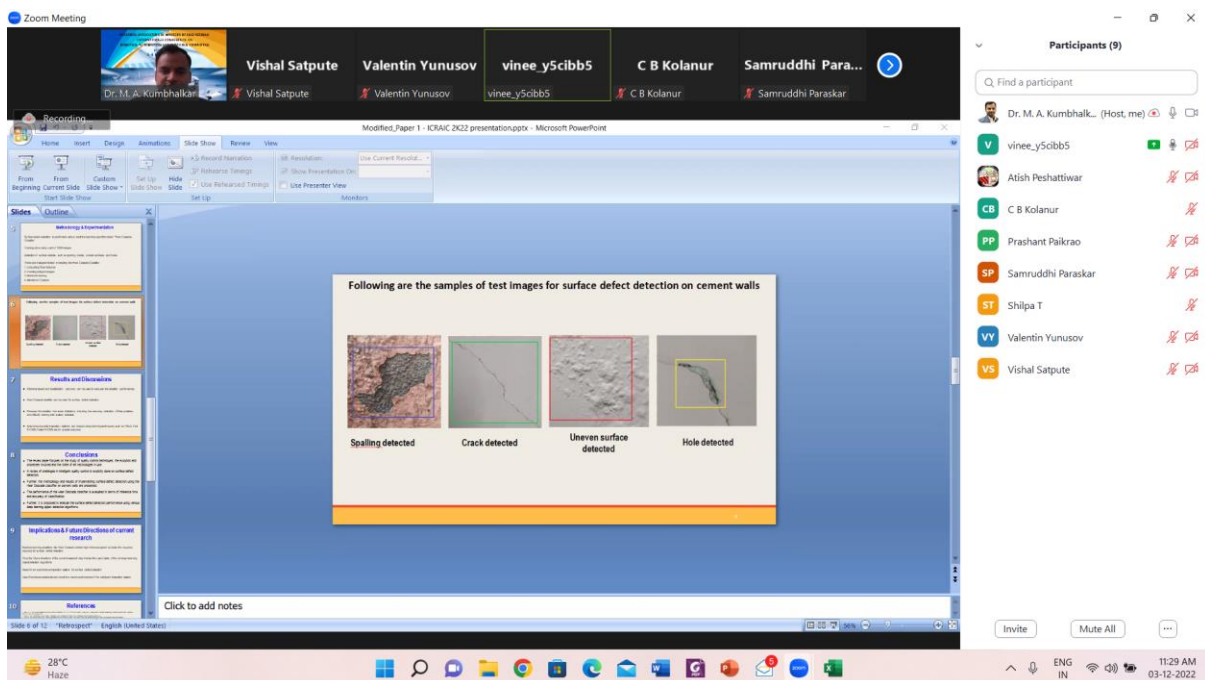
Zoom Meeting

Vishal Satpute
Valentin Yunusov
vinee_y5cibb5
C B Kolanur
Samruddhi Para...

Dr. M. A. Kumbhalkar
Vishal Satpute
Valentin Yunusov
vinee_y5cibb5
C B Kolanur
Samruddhi Paraskar

Recording...

Modified_Paper 1 - ICRAIC 2K22 presentation.pptx - Microsoft PowerPoint

Home Insert Design Animations Slide Show Review View

From Beginning From Current Slide Custom Slide Show Set Up Slide Show Hide Slide Record Narration Rehearse Timings Use Rehearsed Timings Resolution: Use Current Resolut... Show Presentation On: Use Presenter View
Start Slide Show Set Up Monitors

Slides Outline

Methodology & Implementation

Results and Discussions

Conclusions

Implications & Future Directions of current research

References

Following are the samples of test images for surface defect detection on cement walls

Spalling detected
Crack detected
Uneven surface detected
Hole detected

Click to add notes

Slide 6 of 12 "Retrospect" English (United States)

Participants (9)

Find a participant

Dr. M. A. Kumbhalk... (Host, me)
vinee_y5cibb5
Atish Peshattiwar
C B Kolanur
Prashant Paikrao
Samruddhi Paraskar
Shilpa T
Valentin Yunusov
Vishal Satpute

Invite
Mute All

28°C
Haze

ENG IN
11:29 AM
03-12-2022